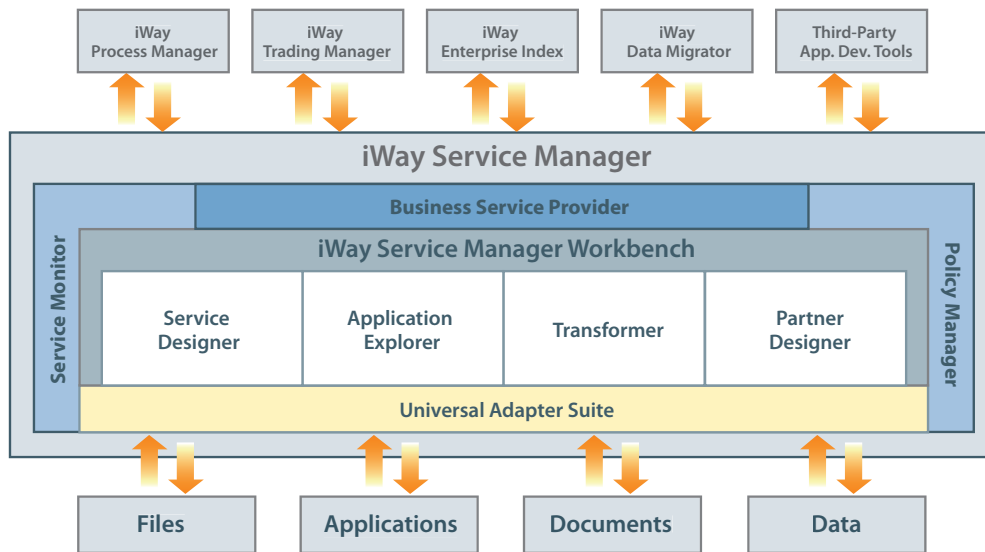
iWay Process Manager

iWay Trading Manager

iWay Enterprise Index

iWay Data Migrator

Third-Party App. Dev. Tools

iWay Service Manager

Business Service Provider

Service Monitor

iWay Service Manager Workbench

Policy Manager

Service Designer

Application Explorer

Transformer

Partner Designer

Universal Adapter Suite

Files

Applications

Documents

Data